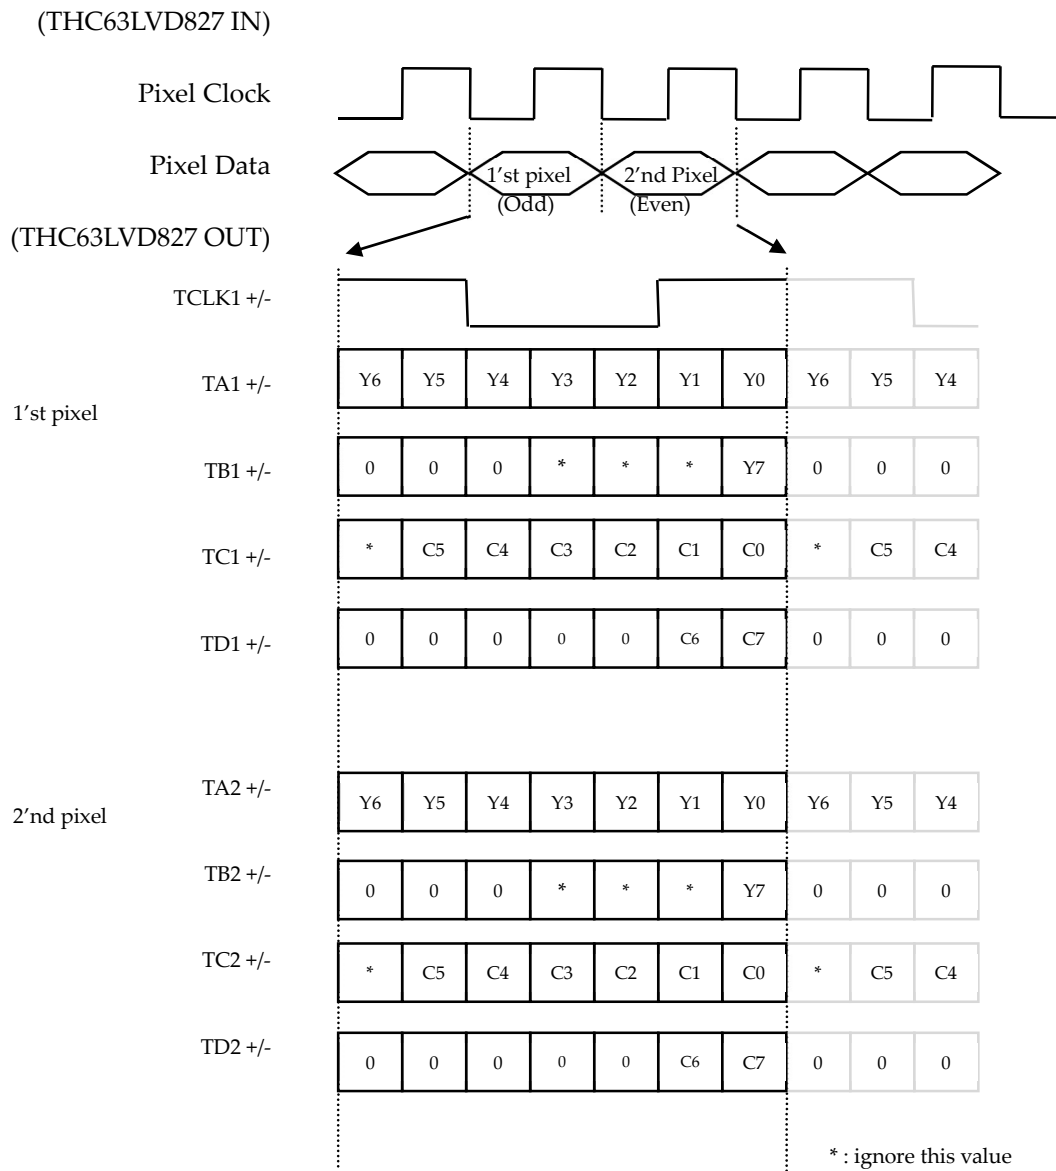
(THC63LVD827 IN)

Pixel Clock

Pixel Data

1’st pixel (Odd)

2’nd Pixel (Even)

(THC63LVD827 OUT)

TCLK1 +/-

TA1 +/-

1’st pixel

| Y6 | Y5 | Y4 | Y3 | Y2 | Y1 | Y0 | Y6 | Y5 | Y4 |
|---|---|---|---|---|---|---|---|---|---|

TB1 +/-

| 0 | 0 | 0 | * | * | * | Y7 | 0 | 0 | 0 |
|---|---|---|---|---|---|---|---|---|---|

TC1 +/-

| * | C5 | C4 | C3 | C2 | C1 | C0 | * | C5 | C4 |
|---|---|---|---|---|---|---|---|---|---|

TD1 +/-

| 0 | 0 | 0 | 0 | 0 | C6 | C7 | 0 | 0 | 0 |
|---|---|---|---|---|---|---|---|---|---|

TA2 +/-

2’nd pixel

| Y6 | Y5 | Y4 | Y3 | Y2 | Y1 | Y0 | Y6 | Y5 | Y4 |
|---|---|---|---|---|---|---|---|---|---|

TB2 +/-

| 0 | 0 | 0 | * | * | * | Y7 | 0 | 0 | 0 |
|---|---|---|---|---|---|---|---|---|---|

TC2 +/-

| * | C5 | C4 | C3 | C2 | C1 | C0 | * | C5 | C4 |
|---|---|---|---|---|---|---|---|---|---|

TD2 +/-

| 0 | 0 | 0 | 0 | 0 | C6 | C7 | 0 | 0 | 0 |
|---|---|---|---|---|---|---|---|---|---|

* : ignore this value